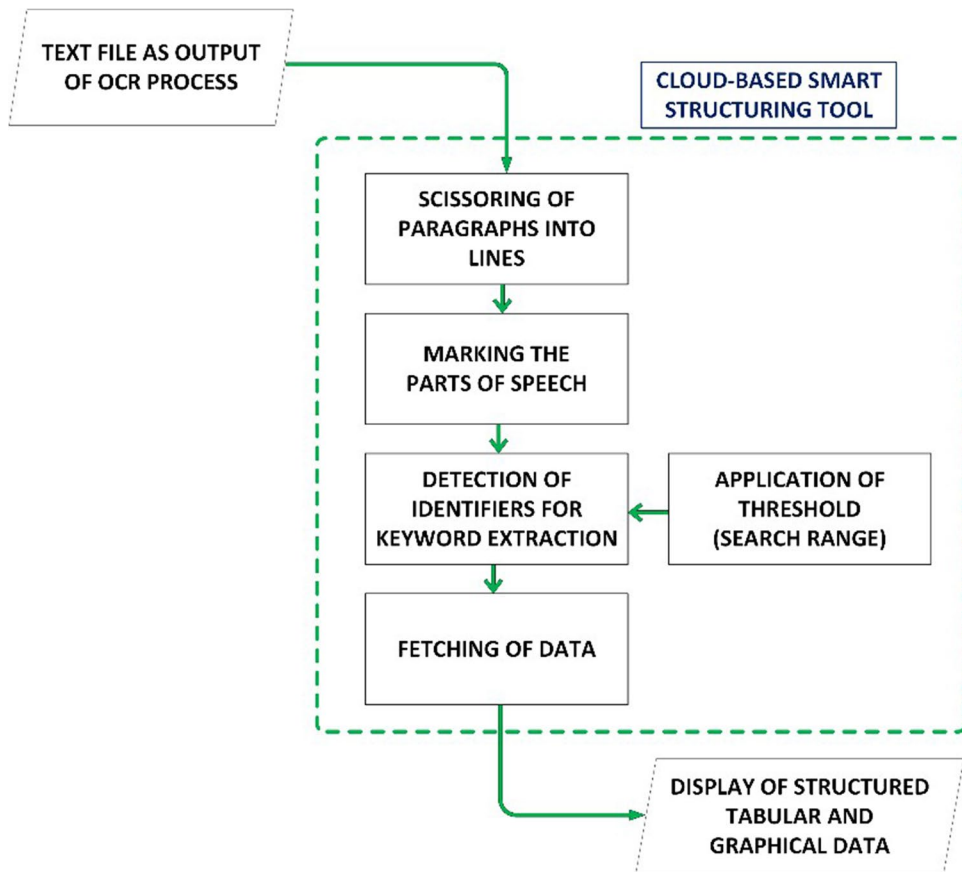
TEXT FILE AS OUTPUT OF OCR PROCESS

CLOUD-BASED SMART STRUCTURING TOOL

SCISSORING OF PARAGRAPHS INTO LINES

MARKING THE PARTS OF SPEECH

DETECTION OF IDENTIFIERS FOR KEYWORD EXTRACTION

APPLICATION OF THRESHOLD (SEARCH RANGE)

FETCHING OF DATA

DISPLAY OF STRUCTURED TABULAR AND GRAPHICAL DATA